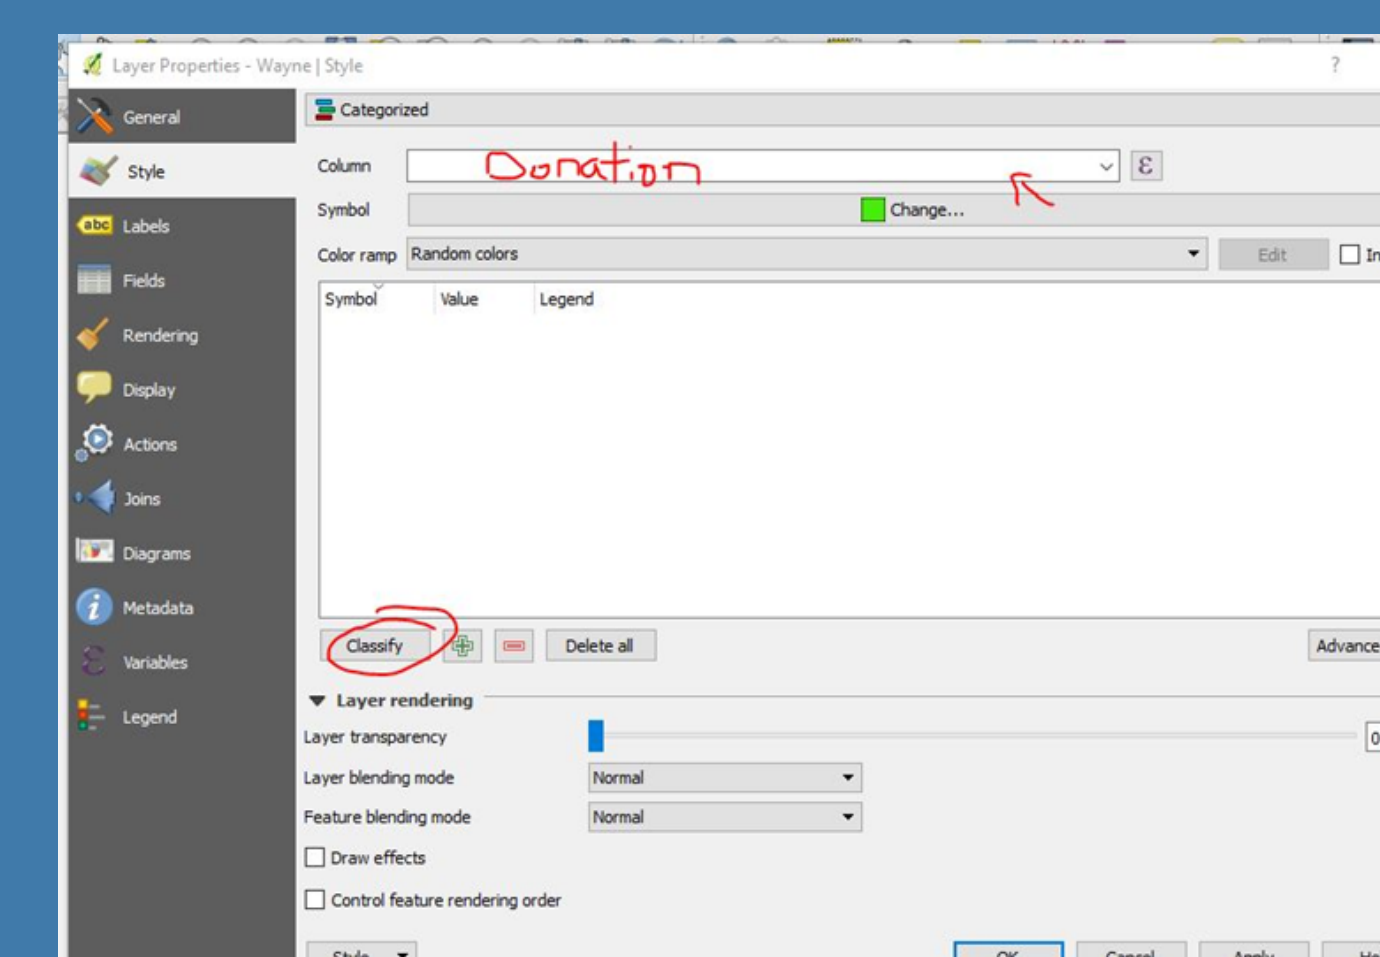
Layer Properties - Wayne | Style

?

General
Style
abc Labels
Fields
Rendering
Display
Actions
Joins
Diagrams
Metadata
Variables
Legend

Categorized

Column Donation
ε

Symbol Change...

Color ramp Random colors
Edit
In

| Symbol | Value | Legend |
|---|---|---|

Classify
Delete all
Advance

Layer rendering

Layer transparency
0

Layer blending mode Normal

Feature blending mode Normal

Draw effects

Control feature rendering order

Style
OK
Cancel
Apply
He